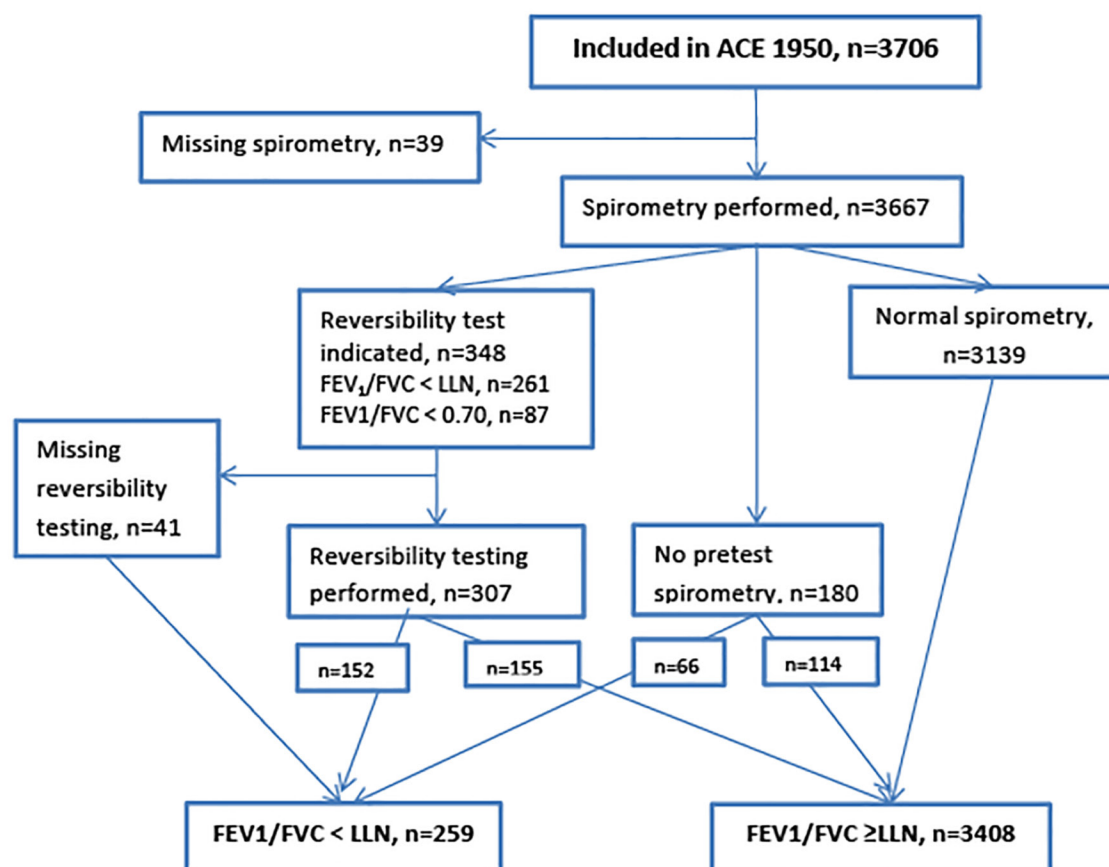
Included in ACE 1950, n=3706

Missing spirometry, n=39

Spirometry performed, n=3667

Reversibility test indicated, n=348
$FEV_1$/FVC < LLN, n=261
FEV1/FVC < 0.70, n=87

Normal spirometry, n=3139

Missing reversibility testing, n=41

Reversibility testing performed, n=307

No pretest spirometry, n=180

n=152

n=155

n=66

n=114

FEV1/FVC < LLN, n=259

FEV1/FVC ≥LLN, n=3408